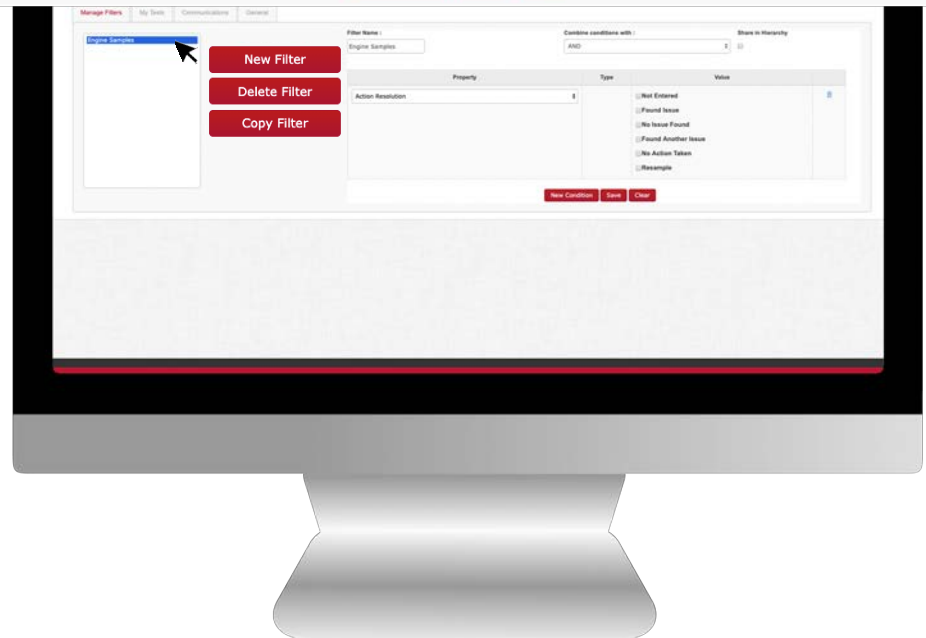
Manage Filters | My Tests | Communications | General

Engine Samples

New Filter

Delete Filter

Copy Filter

Filter Name :

Engine Samples

Combine conditions with :

AND

Share in Hierarchy

| Property | Type | Value |
|---|---|---|
| Action Resolution | | Not Entered<br>Found Issue<br>No Issue Found<br>Found Another Issue<br>No Action Taken<br>Resample |

New Condition | Save | Clear